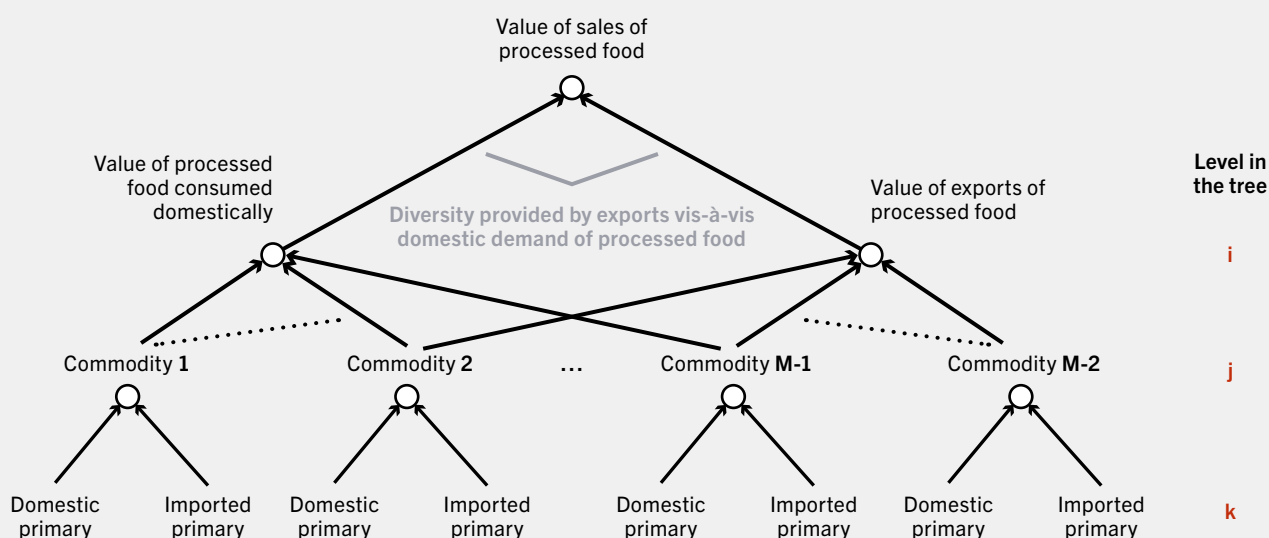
Value of sales of processed food

Value of processed food consumed domestically

Diversity provided by exports vis-à-vis domestic demand of processed food

Value of exports of processed food

Level in the tree

i

Commodity **1**

Commodity **2**

...

Commodity **M-1**

Commodity **M-2**

j

Domestic primary

Imported primary

Domestic primary

Imported primary

Domestic primary

Imported primary

Domestic primary

Imported primary

k